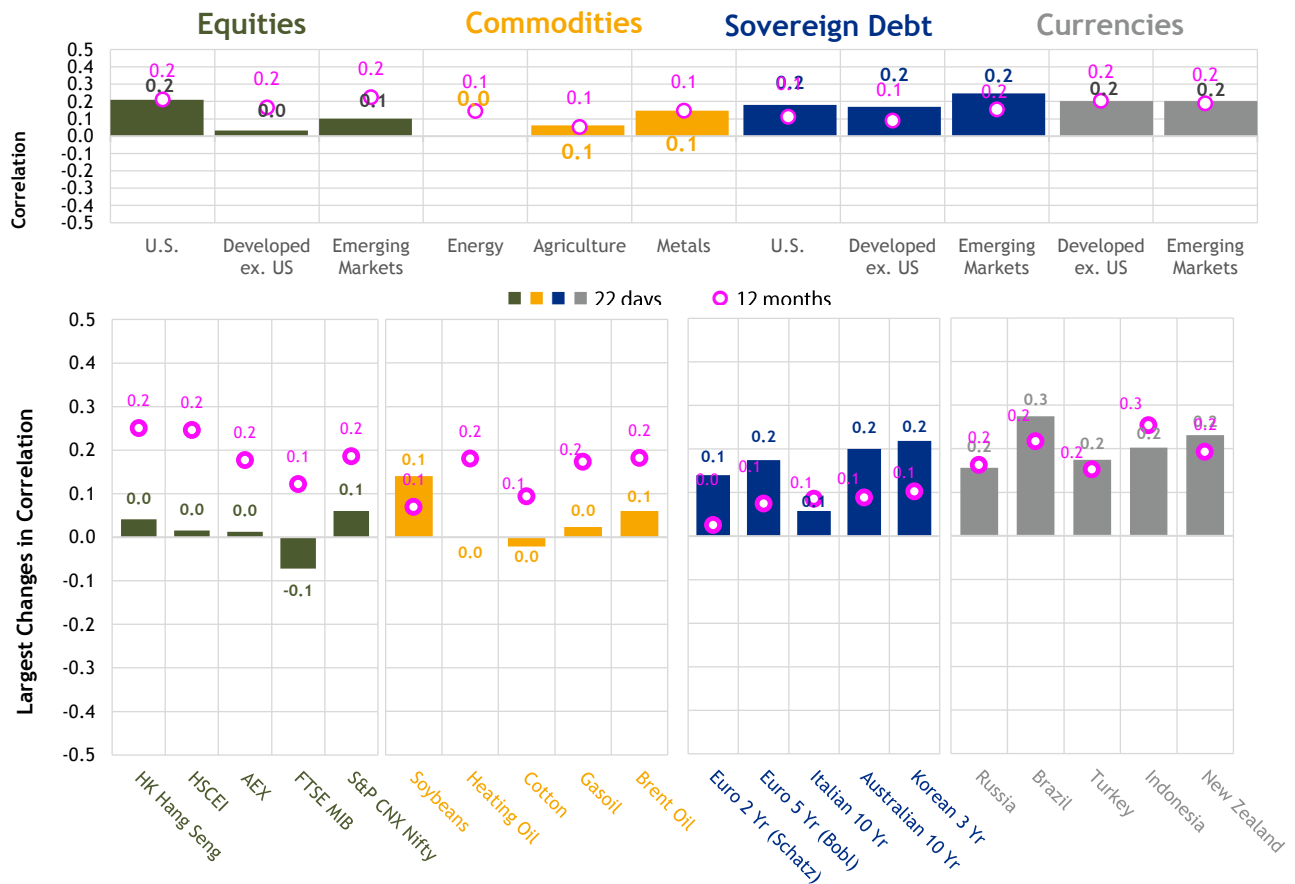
Equities Commodities Sovereign Debt Currencies

Correlation

0.5
0.4
0.3
0.2
0.1
0.0
-0.1
-0.2
-0.3
-0.4
-0.5

0.2 0.2
0.2 0.0
0.2 0.1
0.1 0.0
0.1 0.1
0.1 0.1
0.2 0.2
0.1 0.2
0.2 0.2
0.2 0.2
0.2 0.2

U.S. | Developed ex. US | Emerging Markets | Energy | Agriculture | Metals | U.S. | Developed ex. US | Emerging Markets | Developed ex. US | Emerging Markets

22 days 12 months

Largest Changes in Correlation

0.5
0.4
0.3
0.2
0.1
0.0
-0.1
-0.2
-0.3
-0.4
-0.5

0.2 0.0
0.2 0.0
0.2 0.0
0.1 -0.1
0.2 0.1

0.1 0.1
0.2 0.0
0.1 0.0
0.2 0.0
0.2 0.1

0.1 0.0
0.2 0.1
0.1 0.1
0.2 0.1
0.2 0.1

0.2 0.2
0.3 0.2
0.2 0.2
0.3 0.2
0.2 0.2

HK Hang Seng
HSCEI
AEX
FTSE MIB
S&P CNX Nifty
Soybeans
Heating Oil
Cotton
Gasoil
Brent Oil
Euro 2 Yr (Schatz)
Euro 5 Yr (Bobl)
Italian 10 Yr
Australian 10 Yr
Korean 3 Yr
Russia
Brazil
Turkey
Indonesia
New Zealand